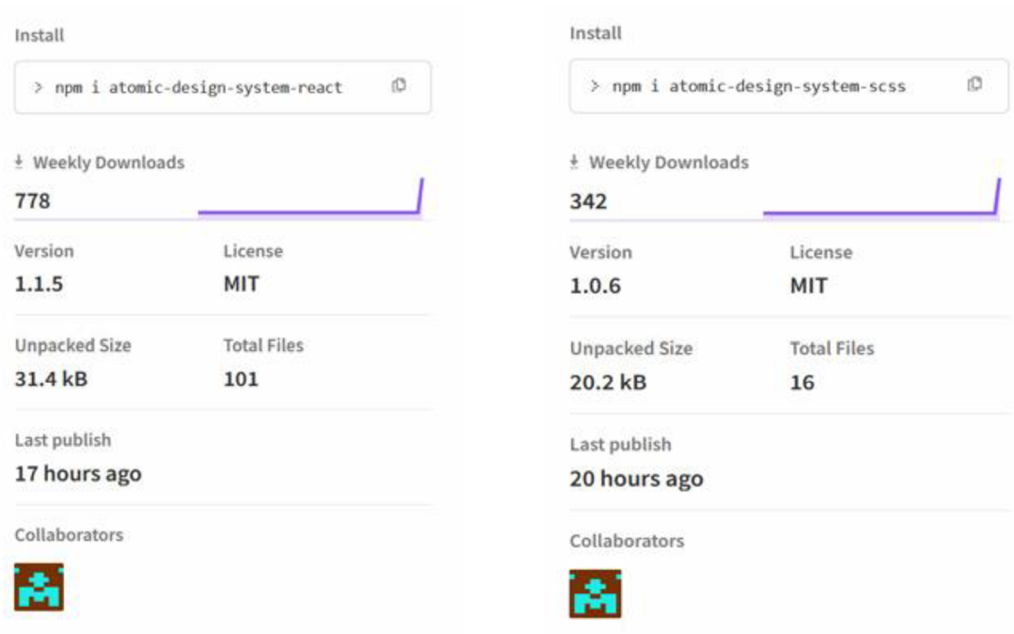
Install

> npm i atomic-design-system-react

Weekly Downloads

778

Version

1.1.5

License

MIT

Unpacked Size

31.4 kB

Total Files

101

Last publish

17 hours ago

Collaborators

Install

> npm i atomic-design-system-scss

Weekly Downloads

342

Version

1.0.6

License

MIT

Unpacked Size

20.2 kB

Total Files

16

Last publish

20 hours ago

Collaborators